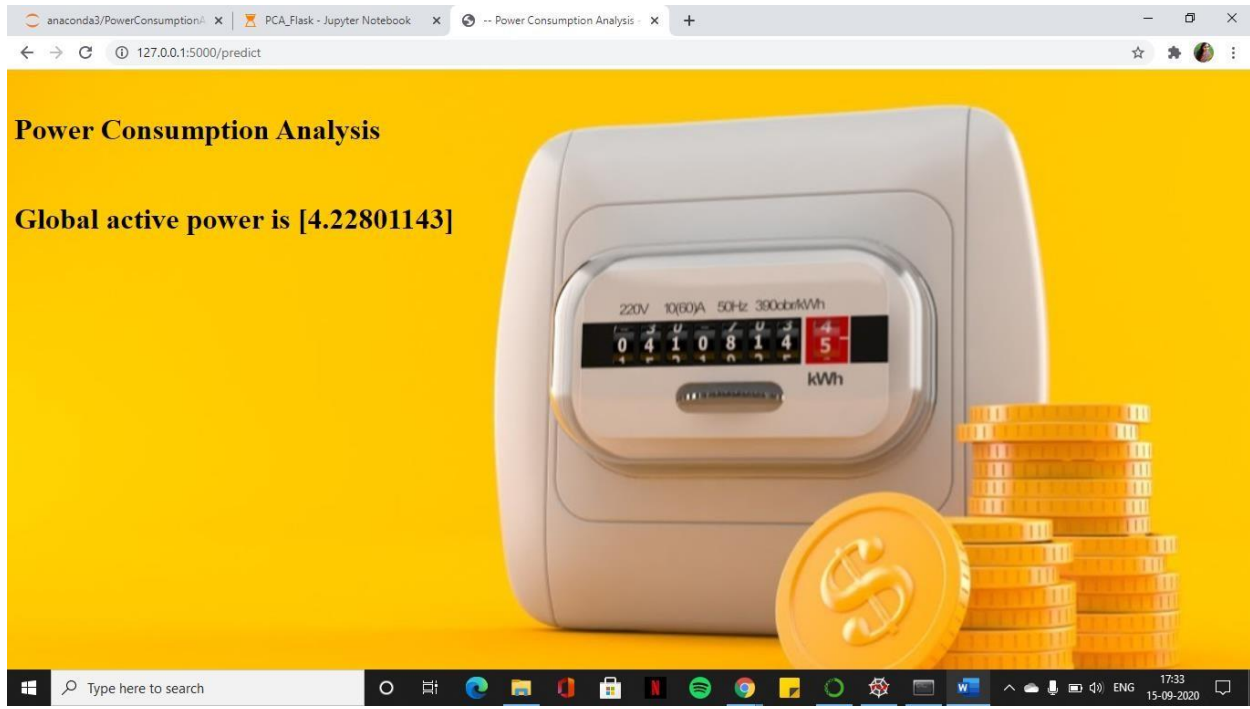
anaconda3/PowerConsumptionA ×
PCA_Flask - Jupyter Notebook ×
-- Power Consumption Analysis ×
+

127.0.0.1:5000/predict

Power Consumption Analysis

Global active power is [4.22801143]

220V 10(60)A 50Hz 390obr/kWh
0 4 1 0 8 1 4 5
kWh

Type here to search

ENG 17:33 15-09-2020